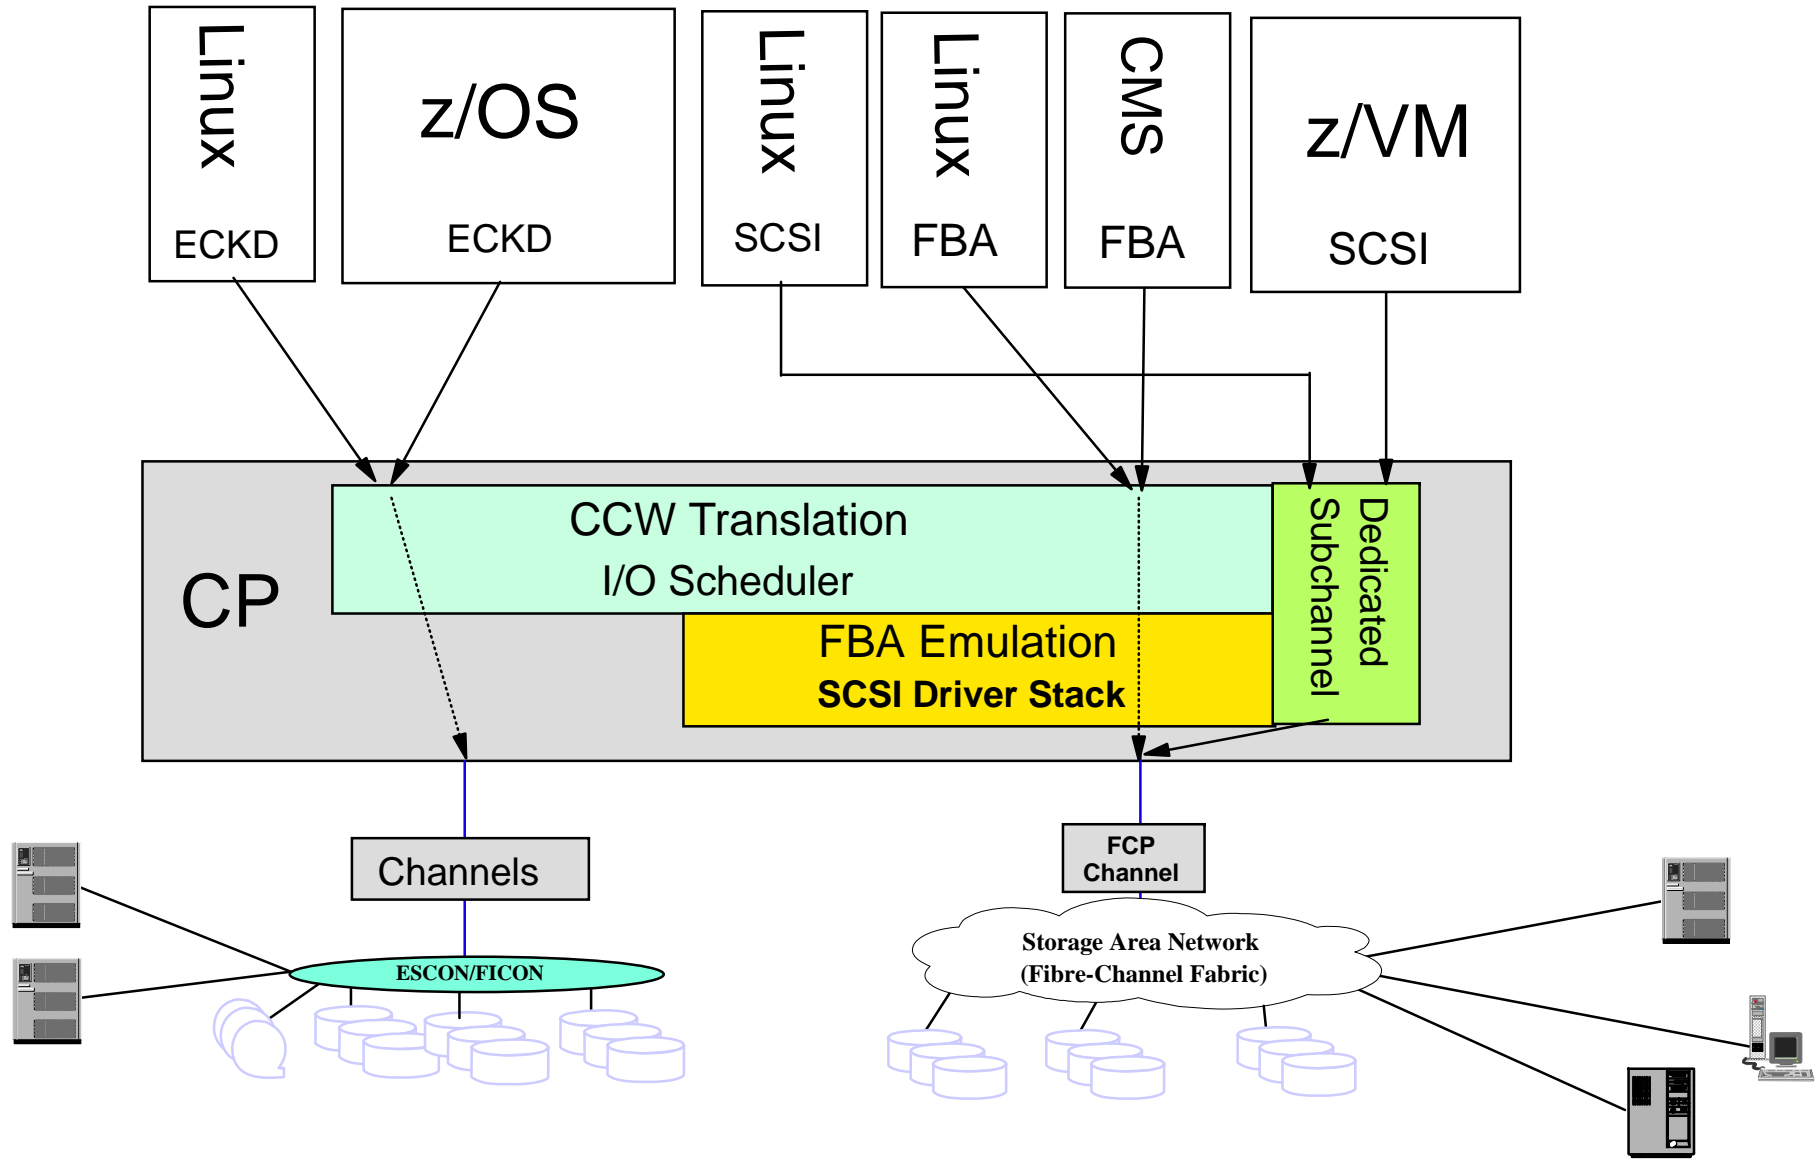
Linux
ECKD

z/OS
ECKD

Linux
SCSI

Linux
FBA

CMS
FBA

z/VM
SCSI

CP

CCW Translation
I/O Scheduler

FBA Emulation
SCSI Driver Stack

Dedicated Subchannel

Channels

ESCON/FICON

FCP Channel

Storage Area Network (Fibre-Channel Fabric)